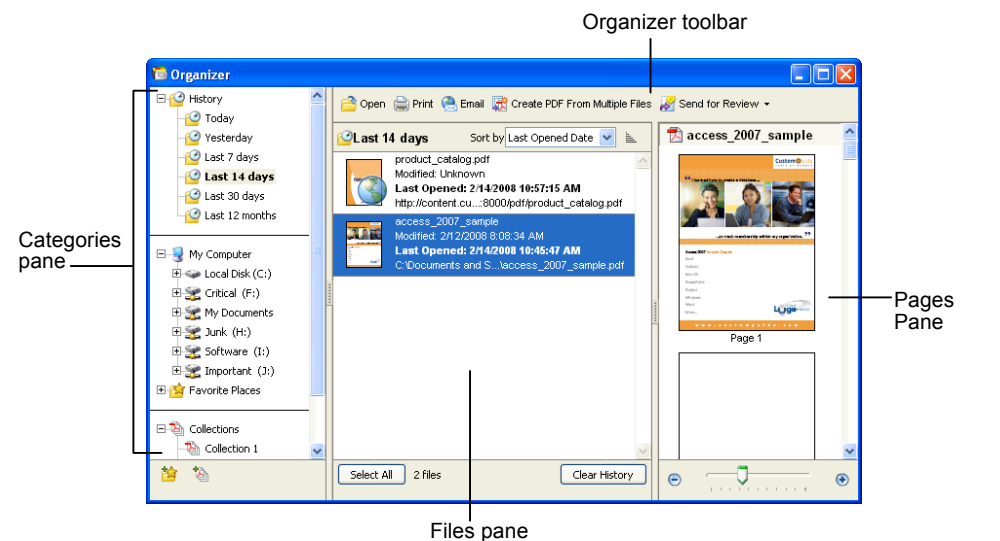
Organizer toolbar

Organizer

History
Today
Yesterday
Last 7 days
Last 14 days
Last 30 days
Last 12 months

My Computer
Local Disk (C:)
Critical (F:)
My Documents
Junk (H:)
Software (I:)
Important (J:)
Favorite Places

Collections
Collection 1

Open Print Email Create PDF From Multiple Files Send for Review

Last 14 days Sort by Last Opened Date

product_catalog.pdf
Modified: Unknown
Last Opened: 2/14/2008 10:57:15 AM
http://content.cu...:8000/pdf/product_catalog.pdf

access_2007_sample
Modified: 2/12/2008 8:08:34 AM
Last Opened: 2/14/2008 10:45:47 AM
C:\Documents and S...\access_2007_sample.pdf

Select All 2 files Clear History

access_2007_sample

Page 1

Categories pane

Pages Pane

Files pane